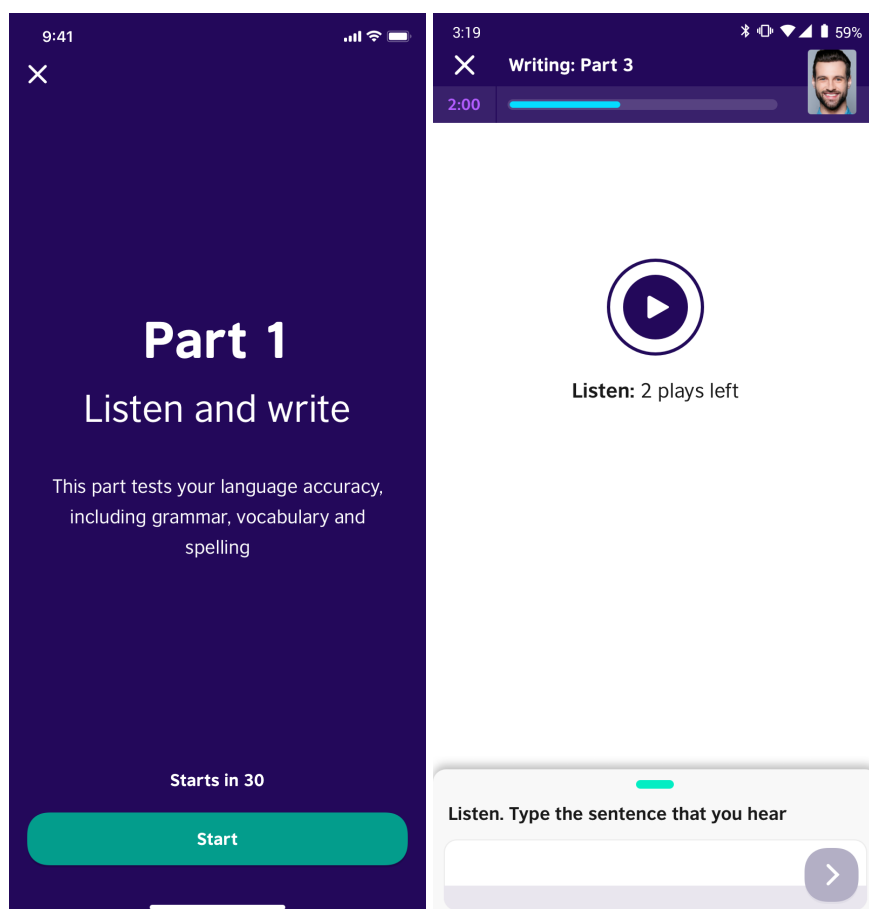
9:41

×

Part 1

Listen and write

This part tests your language accuracy, including grammar, vocabulary and spelling

Starts in 30

Start

3:19

59%

×

Writing: Part 3

2:00

Listen: 2 plays left

Listen. Type the sentence that you hear